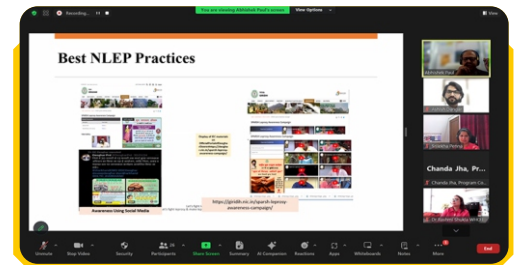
Recording...

You are viewing Abhishek Paul's screen

View Options

View

Best NLEP Practices

Awareness Using Social Media

https://giridih.nic.in/sparsh-leprosy-awareness-campaign/

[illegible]

Abhishek Paul

Chanda Jha, Pr...

Chanda Jha, Program Co...

Unmute

Stop Video

Security

Participants

Share Screen

Summary

AI Companion

Reactions

Apps

Whiteboards

Notes

More

End